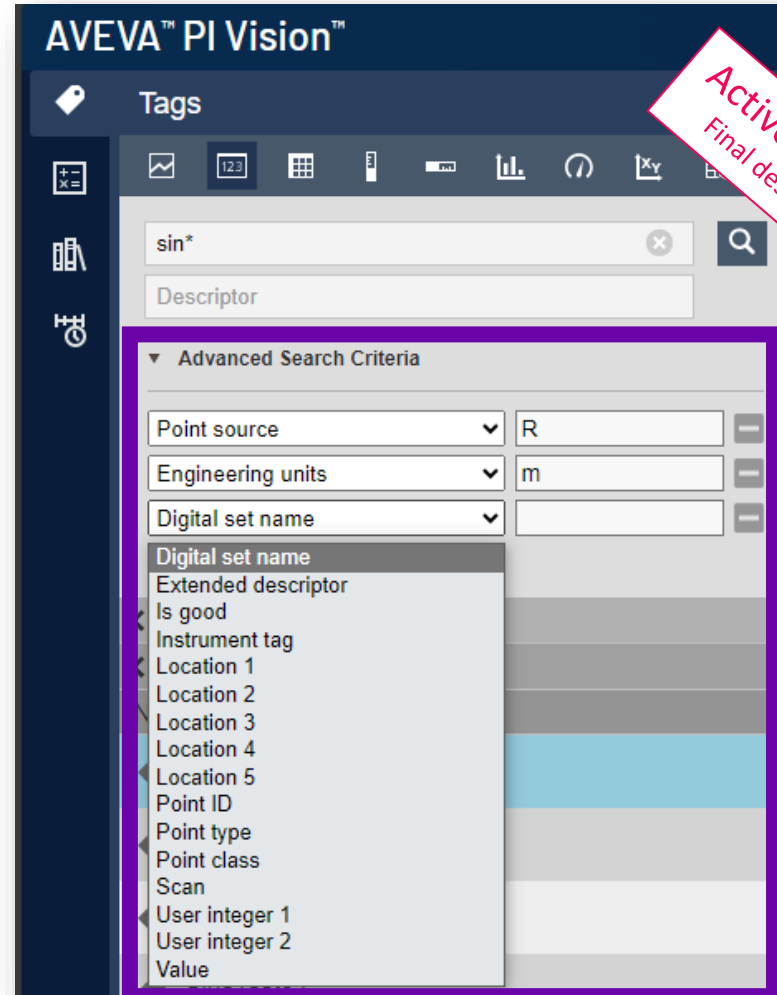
AVEVA™ PI Vision™

Activ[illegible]
Final de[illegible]

Tags

sin*

Descriptor

Advanced Search Criteria

Point source
R
Engineering units
m
Digital set name

Digital set name
Extended descriptor
Is good
Instrument tag
Location 1
Location 2
Location 3
Location 4
Location 5
Point ID
Point type
Point class
Scan
User integer 1
User integer 2
Value